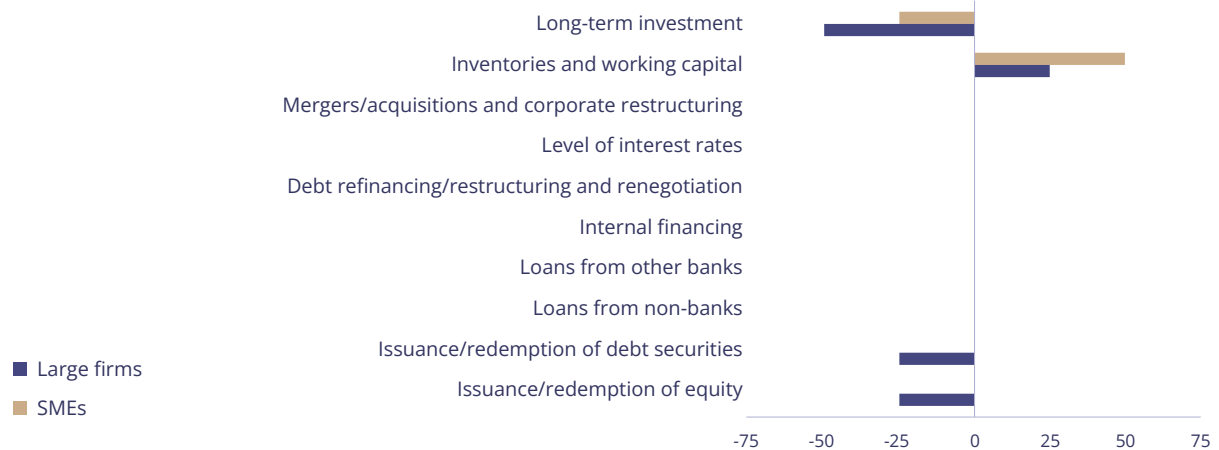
Long-term investment
Inventories and working capital
Mergers/acquisitions and corporate restructuring
Level of interest rates
Debt refinancing/restructuring and renegotiation
Internal financing
Loans from other banks
Loans from non-banks
Issuance/redemption of debt securities
Issuance/redemption of equity

Large firms
SMEs

-75 -50 -25 0 25 50 75